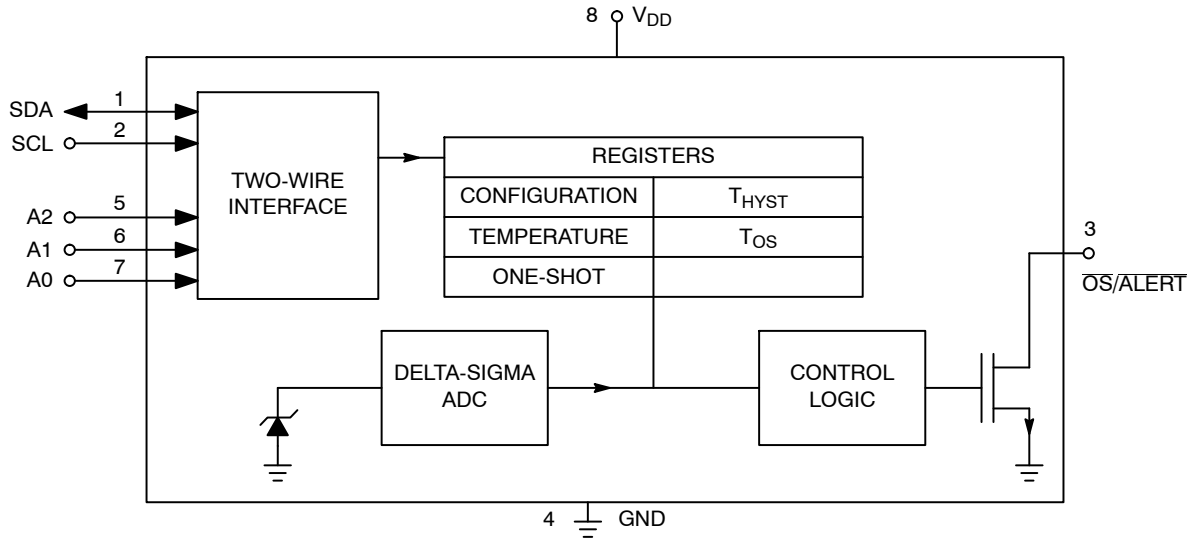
8 $V_{DD}$

SDA 1
SCL 2
A2 5
A1 6
A0 7

TWO-WIRE INTERFACE

| REGISTERS | |
|---|---|
| CONFIGURATION | $T_{HYST}$ |
| TEMPERATURE | $T_{OS}$ |
| ONE-SHOT | |

3
$\overline{OS/ALERT}$

DELTA-SIGMA ADC

CONTROL LOGIC

4 GND